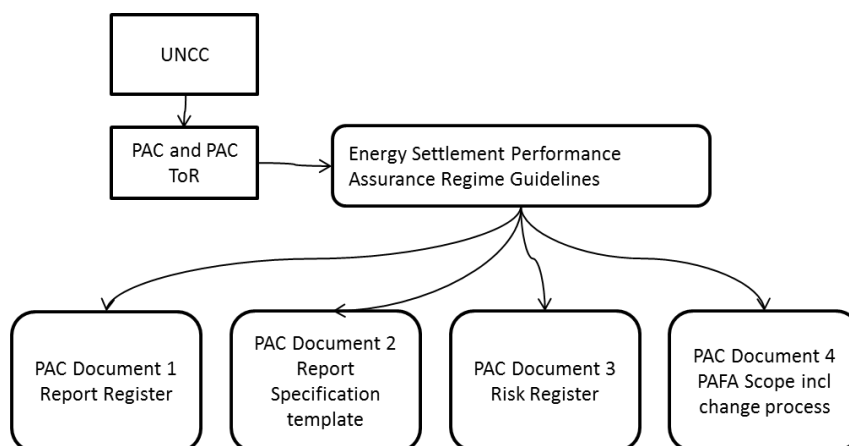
UNCC

PAC and PAC ToR

Energy Settlement Performance Assurance Regime Guidelines

PAC Document 1 Report Register

PAC Document 2 Report Specification template

PAC Document 3 Risk Register

PAC Document 4 PAFA Scope incl change process